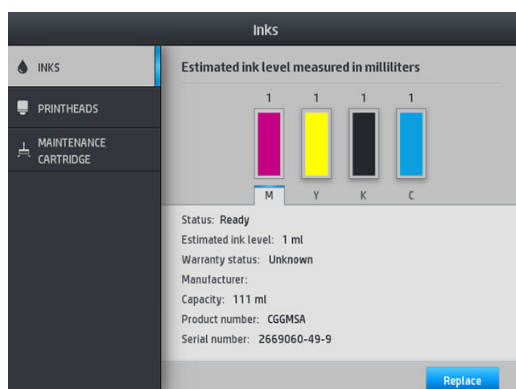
Inks

INKS
PRINTHEADS
MAINTENANCE CARTRIDGE

Estimated ink level measured in milliliters

1 1 1 1

M Y K C

Status: Ready
Estimated ink level: 1 ml
Warranty status: Unknown
Manufacturer:
Capacity: 111 ml
Product number: CGGMSA
Serial number: 2669060-49-9

Replace